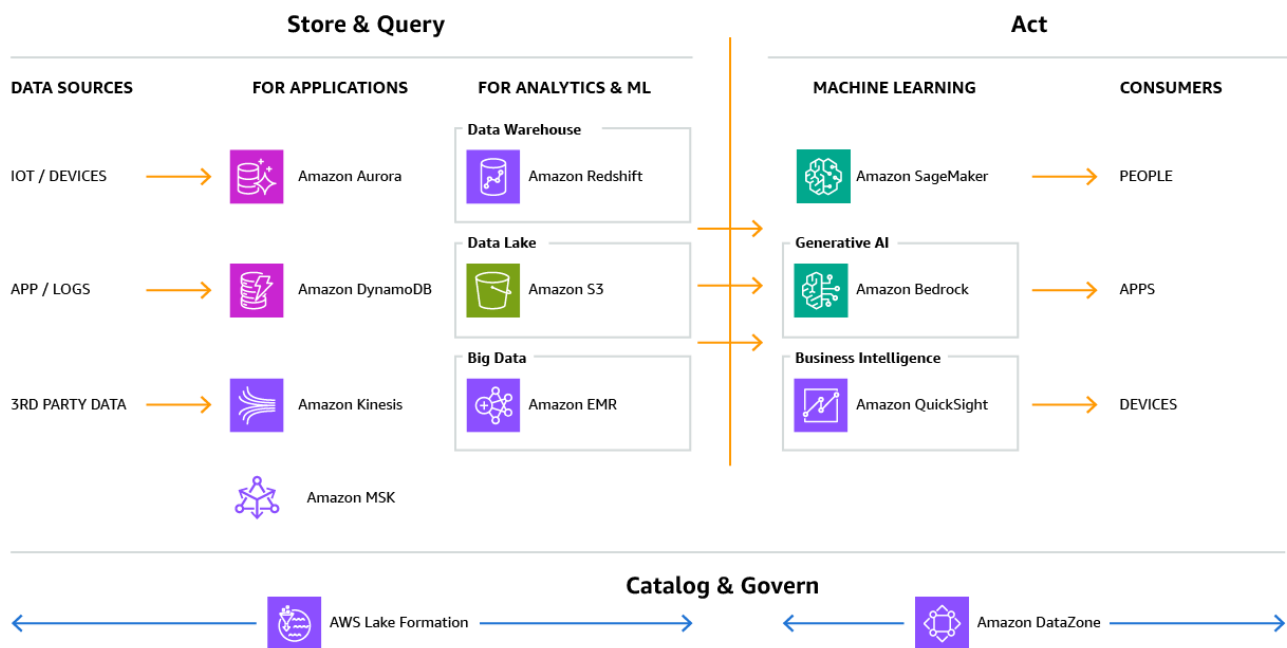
Store & Query

Act

DATA SOURCES

FOR APPLICATIONS

FOR ANALYTICS & ML

MACHINE LEARNING

CONSUMERS

IOT / DEVICES

Amazon Aurora

Data Warehouse

Amazon Redshift

Amazon SageMaker

PEOPLE

APP / LOGS

Amazon DynamoDB

Data Lake

Amazon S3

Generative AI

Amazon Bedrock

APPS

3RD PARTY DATA

Amazon Kinesis

Big Data

Amazon EMR

Business Intelligence

Amazon QuickSight

DEVICES

Amazon MSK

Catalog & Govern

AWS Lake Formation

Amazon DataZone